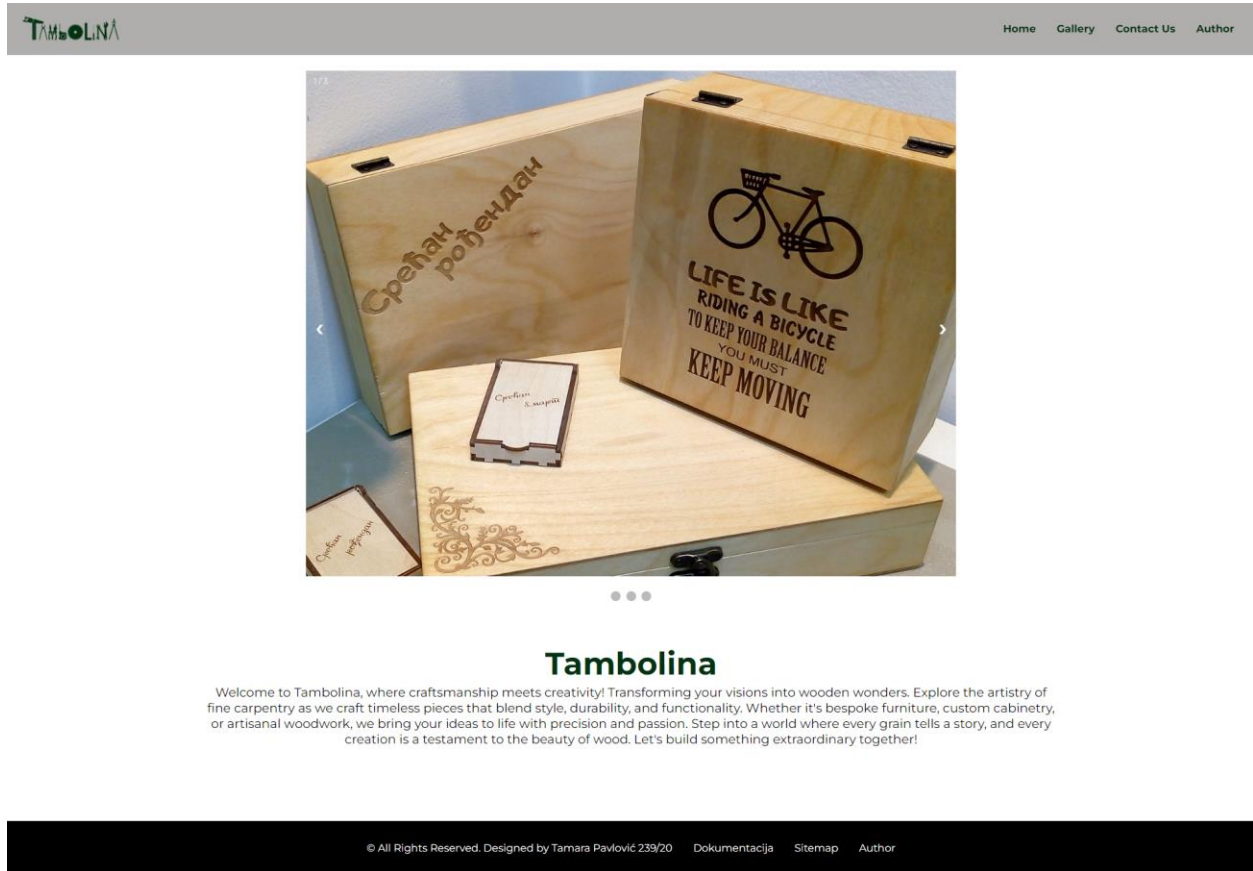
TAMBOLINA

Home Gallery Contact Us Author

1/3

Срећан рођендан

LIFE IS LIKE RIDING A BICYCLE TO KEEP YOUR BALANCE YOU MUST KEEP MOVING

Срећан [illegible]

Срећан рођендан

‹ ›

Tambolina

Welcome to Tambolina, where craftsmanship meets creativity! Transforming your visions into wooden wonders. Explore the artistry of fine carpentry as we craft timeless pieces that blend style, durability, and functionality. Whether it's bespoke furniture, custom cabinetry, or artisanal woodwork, we bring your ideas to life with precision and passion. Step into a world where every grain tells a story, and every creation is a testament to the beauty of wood. Let's build something extraordinary together!

© All Rights Reserved. Designed by Tamara Pavlović 239/20 Dokumentacija Sitemap Author